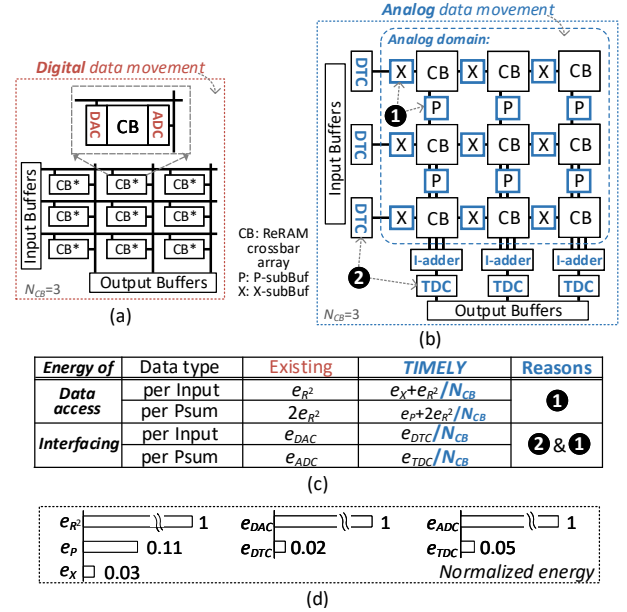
Digital data movement

DAC CB ADC

Input Buffers

CB* CB* CB*
CB* CB* CB*
CB* CB* CB*

Output Buffers

$N_{CB}$=3

(a)

CB: ReRAM crossbar array
P: P-subBuf
X: X-subBuf

Analog data movement

Analog domain:

Input Buffers

DTC X CB X CB X CB
1 P P P
DTC X CB X CB X CB
P P P
DTC X CB X CB X CB

I-adder I-adder I-adder
2 TDC TDC TDC

Output Buffers

$N_{CB}$=3

(b)

| Energy of | Data type | Existing | TIMELY | Reasons |
|---|---|---|---|---|
| Data access | per Input | $e_{R^2}$ | $e_X+e_{R^2}/N_{CB}$ | 1 |
| | per Psum | $2e_{R^2}$ | $e_P+2e_{R^2}/N_{CB}$ | |
| Interfacing | per Input | $e_{DAC}$ | $e_{DTC}/N_{CB}$ | 2 & 1 |
| | per Psum | $e_{ADC}$ | $e_{TDC}/N_{CB}$ | |

(c)

$e_{R^2}$ 1
$e_{DAC}$ 1
$e_{ADC}$ 1
$e_P$ 0.11
$e_{DTC}$ 0.02
$e_{TDC}$ 0.05
$e_X$ 0.03
Normalized energy

(d)